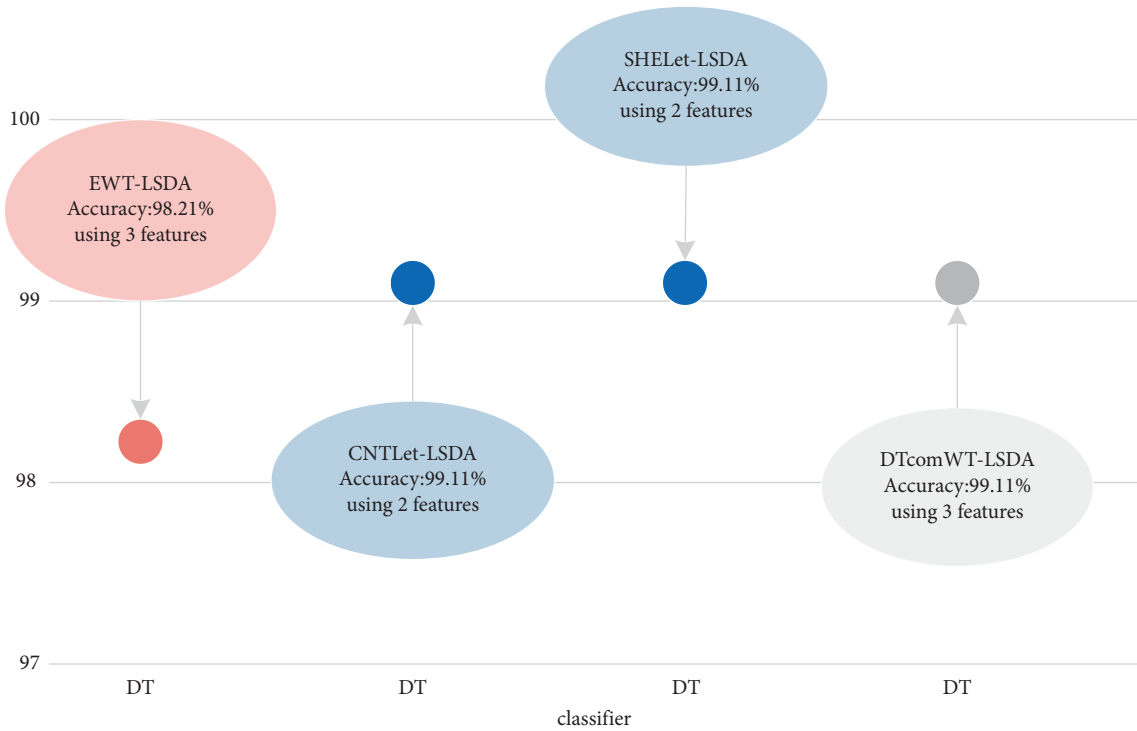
SHELet-LSDA
Accuracy:99.11%
using 2 features

100

EWT-LSDA
Accuracy:98.21%
using 3 features

99

98

CNTLet-LSDA
Accuracy:99.11%
using 2 features

DTcomWT-LSDA
Accuracy:99.11%
using 3 features

97

DT

DT

DT

DT

classifier